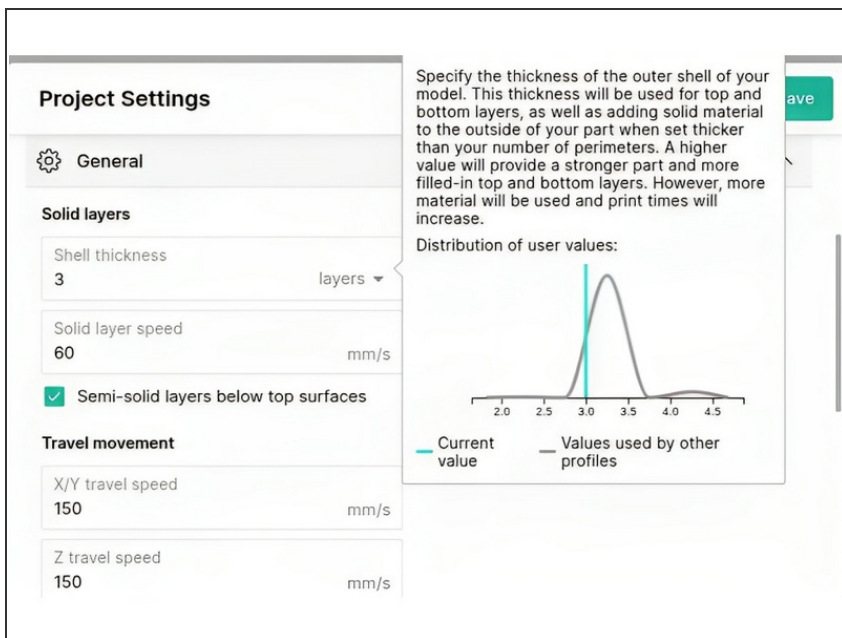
Project Settings

ave

General

Solid layers

Shell thickness
3
layers

Solid layer speed
60
mm/s

Semi-solid layers below top surfaces

Travel movement

X/Y travel speed
150
mm/s

Z travel speed
150
mm/s

Specify the thickness of the outer shell of your model. This thickness will be used for top and bottom layers, as well as adding solid material to the outside of your part when set thicker than your number of perimeters. A higher value will provide a stronger part and more filled-in top and bottom layers. However, more material will be used and print times will increase.

Distribution of user values:

2.0 2.5 3.0 3.5 4.0 4.5

Current value

Values used by other profiles